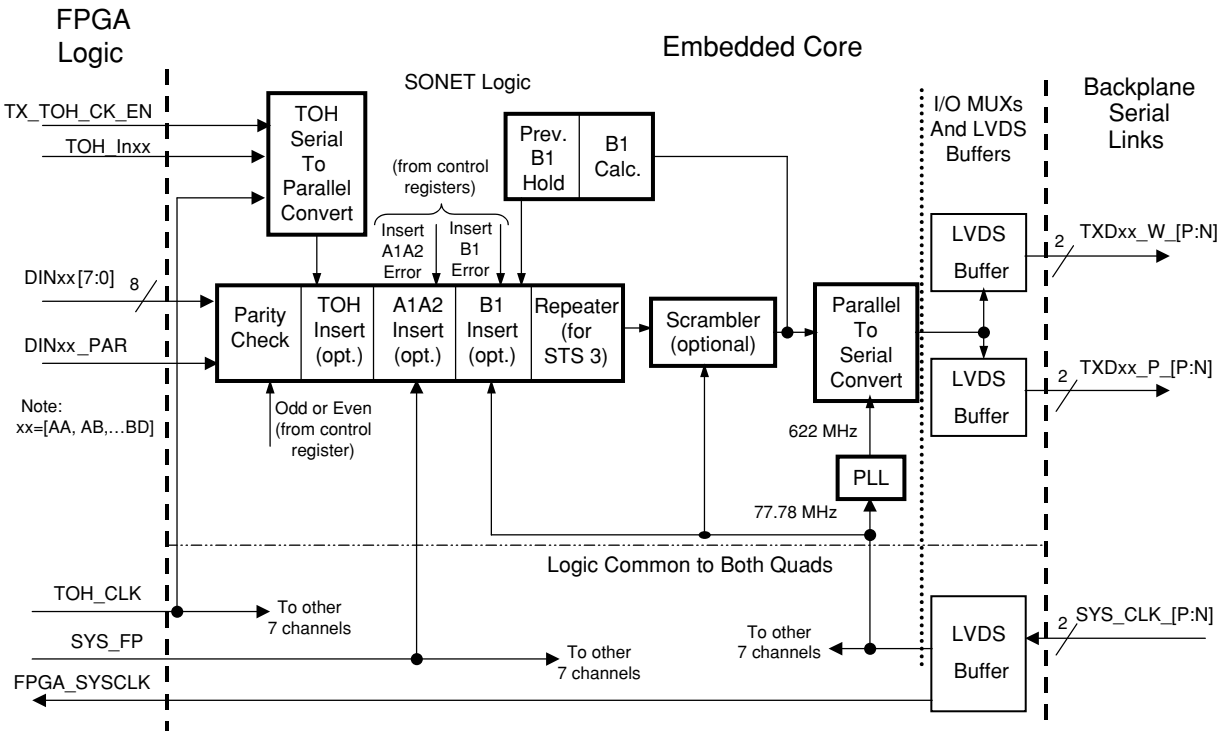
FPGA Logic

Embedded Core

SONET Logic

I/O MUXs And LVDS Buffers

Backplane Serial Links

TX_TOH_CK_EN

TOH_Inxx

TOH Serial To Parallel Convert

Prev. B1 Hold

B1 Calc.

(from control registers)

Insert A1A2 Error

Insert B1 Error

DINxx[7:0]

8

DINxx_PAR

Parity Check

TOH Insert (opt.)

A1A2 Insert (opt.)

B1 Insert (opt.)

Repeater (for STS 3)

Scrambler (optional)

Parallel To Serial Convert

LVDS Buffer

2

TXDxx_W_[P:N]

LVDS Buffer

2

TXDxx_P_[P:N]

Note: xx=[AA, AB,…BD]

Odd or Even (from control register)

622 MHz

PLL

77.78 MHz

Logic Common to Both Quads

TOH_CLK

To other 7 channels

SYS_FP

To other 7 channels

To other 7 channels

LVDS Buffer

2

SYS_CLK_[P:N]

FPGA_SYSCLK